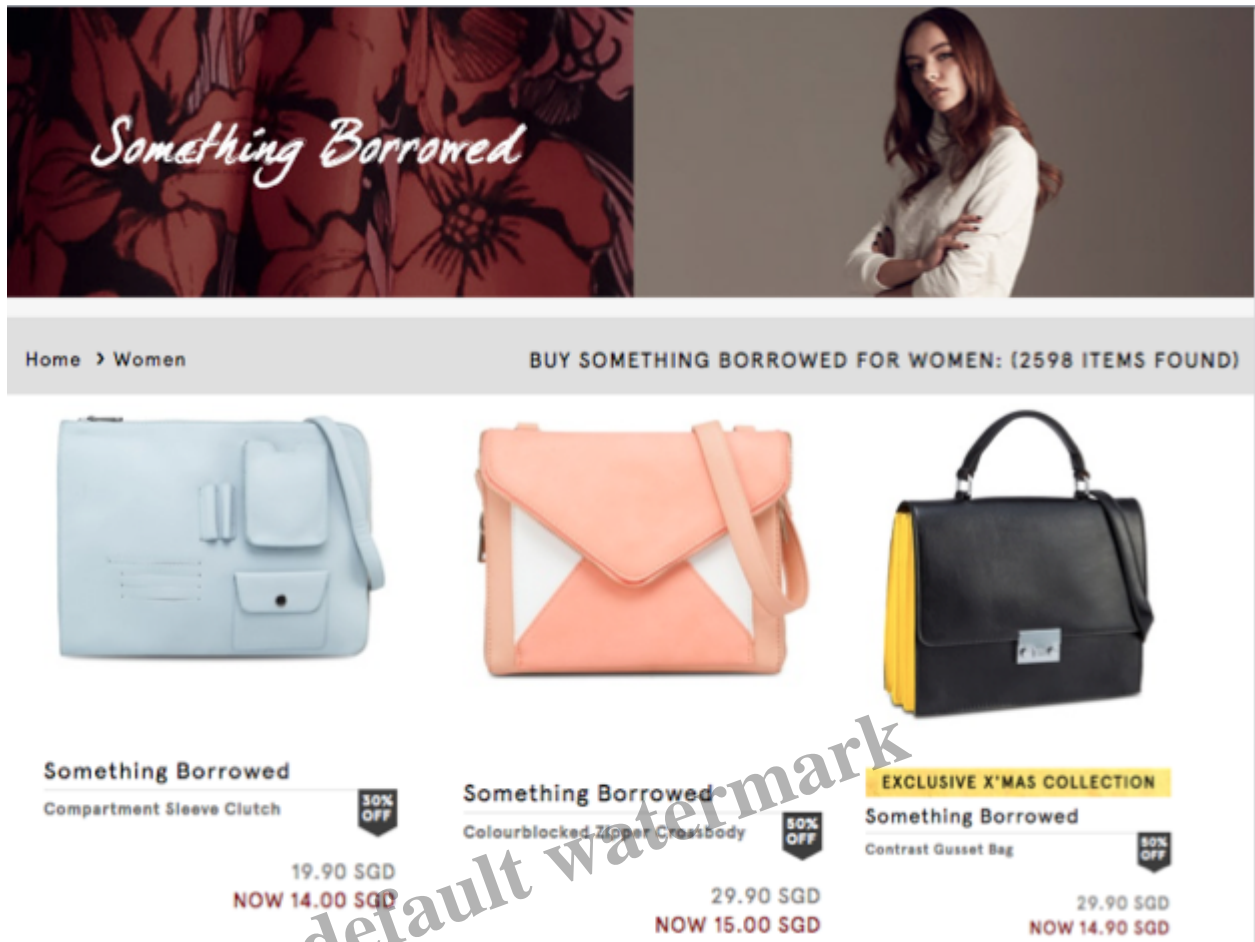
Something Borrowed

Home > Women

BUY SOMETHING BORROWED FOR WOMEN: (2598 ITEMS FOUND)

Something Borrowed
Compartment Sleeve Clutch
30% OFF
19.90 SGD
NOW 14.00 SGD

Something Borrowed
Colourblocked Zipper Crossbody
50% OFF
29.90 SGD
NOW 15.00 SGD

EXCLUSIVE X'MAS COLLECTION
Something Borrowed
Contrast Gusset Bag
50% OFF
29.90 SGD
NOW 14.90 SGD

default watermark